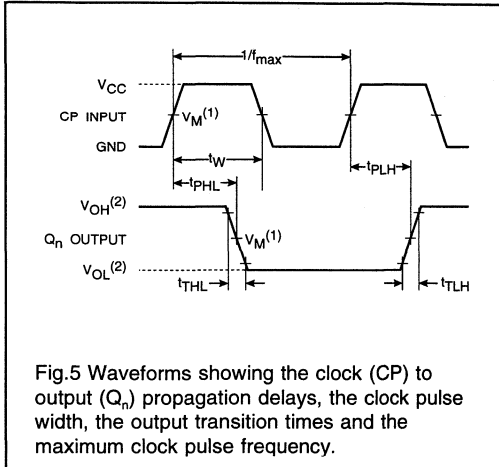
$1/f_{max}$

$V_{CC}$

CP INPUT

$V_M^{(1)}$

GND

$t_W$

$t_{PHL}$

$t_{PLH}$

$V_{OH}^{(2)}$

$Q_n$ OUTPUT

$V_M^{(1)}$

$V_{OL}^{(2)}$

$t_{THL}$

$t_{TLH}$

Fig.5 Waveforms showing the clock (CP) to output ($Q_n$) propagation delays, the clock pulse width, the output transition times and the maximum clock pulse frequency.